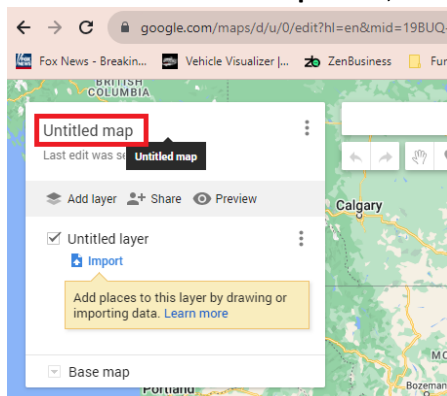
google.com/maps/d/u/0/edit?hl=en&mid=19BUQ-

Fox News - Breakin... Vehicle Visualizer |... ZenBusiness Fu

BRITISH COLUMBIA

Untitled map

Last edit was se

Untitled map

Add layer Share Preview

Calgary

Untitled layer

Import

Add places to this layer by drawing or importing data. Learn more

Base map

Portland